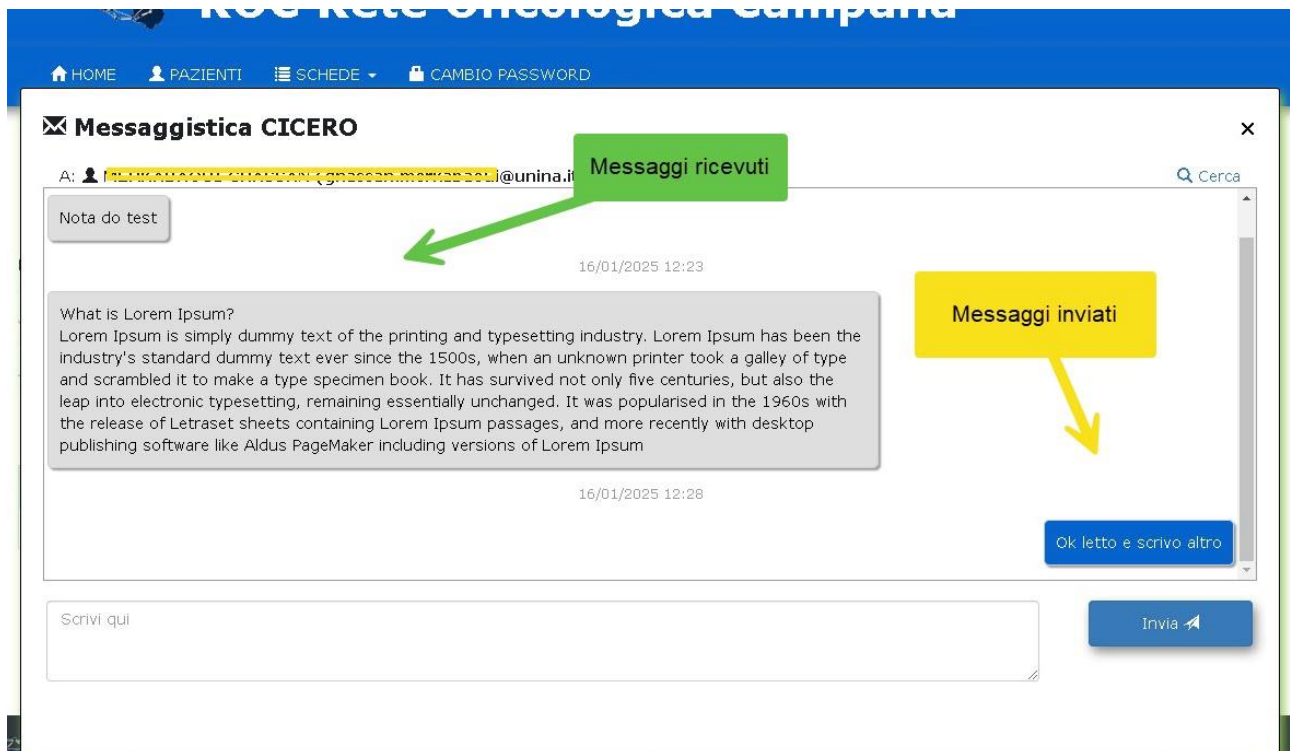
ROC Rete Oncologica Campania

HOME PAZIENTI SCHEDE CAMBIO PASSWORD

Messaggistica CICERO

×

A: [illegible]@unina.it

Messaggi ricevuti

Cerca

Nota do test

16/01/2025 12:23

Messaggi inviati

What is Lorem Ipsum?
Lorem Ipsum is simply dummy text of the printing and typesetting industry. Lorem Ipsum has been the industry's standard dummy text ever since the 1500s, when an unknown printer took a galley of type and scrambled it to make a type specimen book. It has survived not only five centuries, but also the leap into electronic typesetting, remaining essentially unchanged. It was popularised in the 1960s with the release of Letraset sheets containing Lorem Ipsum passages, and more recently with desktop publishing software like Aldus PageMaker including versions of Lorem Ipsum

16/01/2025 12:28

Ok letto e scrivo altro

Scrivi qui

Invia